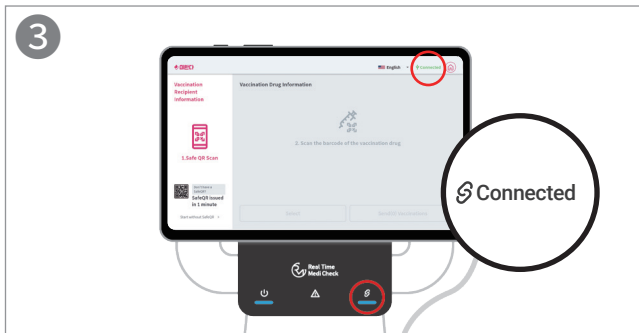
3

GEO

English

Connected

Vaccination Recipient Information

Vaccination Drug Information

1.Safe QR Scan

2. Scan the barcode of the vaccination drug.

SafeQR issued in 1 minute

Start without SafeQR

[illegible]

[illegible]

Connected

Real Time Medi Check